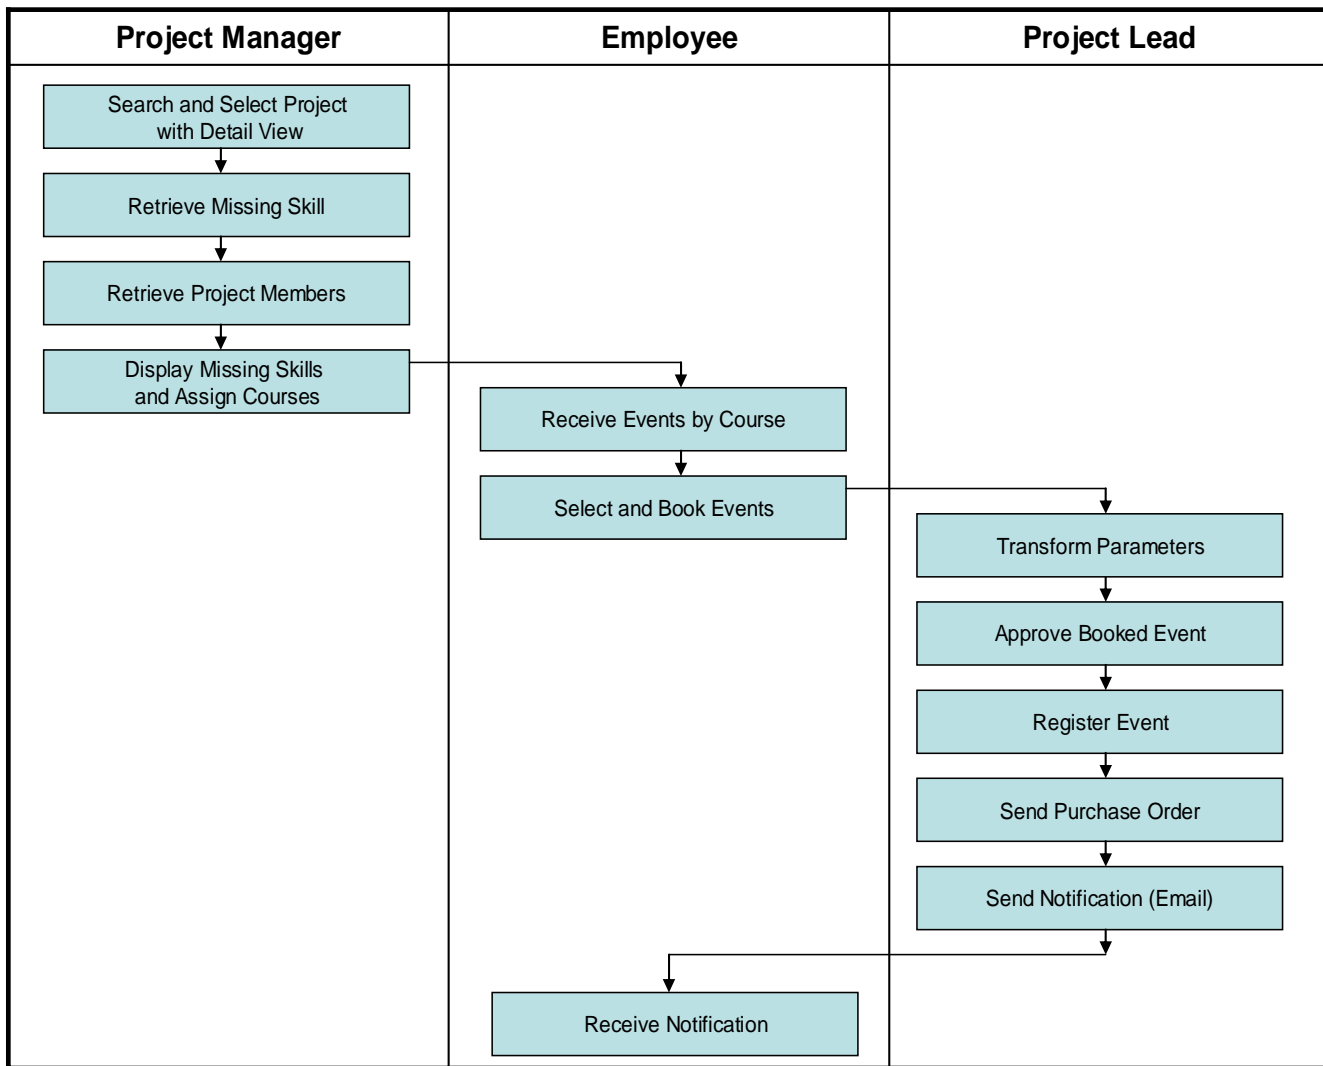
Project Manager

Employee

Project Lead

Search and Select Project with Detail View

Retrieve Missing Skill

Retrieve Project Members

Display Missing Skills and Assign Courses

Receive Events by Course

Select and Book Events

Transform Parameters

Approve Booked Event

Register Event

Send Purchase Order

Send Notification (Email)

Receive Notification